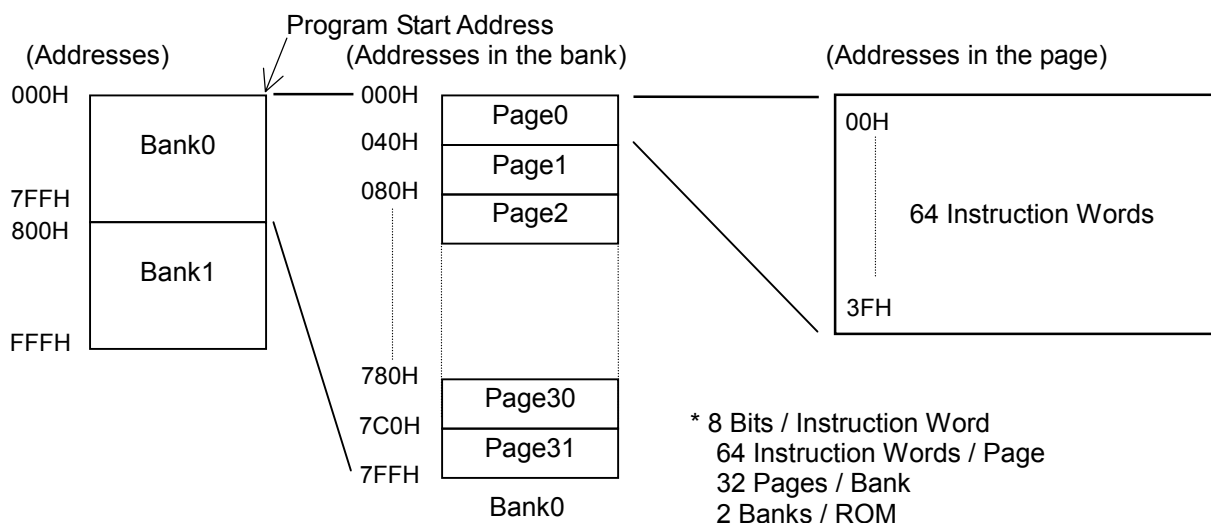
Program Start Address

(Addresses)

000H

Bank0

7FFH

800H

Bank1

FFFH

(Addresses in the bank)

000H

Page0

040H

Page1

080H

Page2

780H

Page30

7C0H

Page31

7FFH

Bank0

(Addresses in the page)

00H

64 Instruction Words

3FH

* 8 Bits / Instruction Word
64 Instruction Words / Page
32 Pages / Bank
2 Banks / ROM